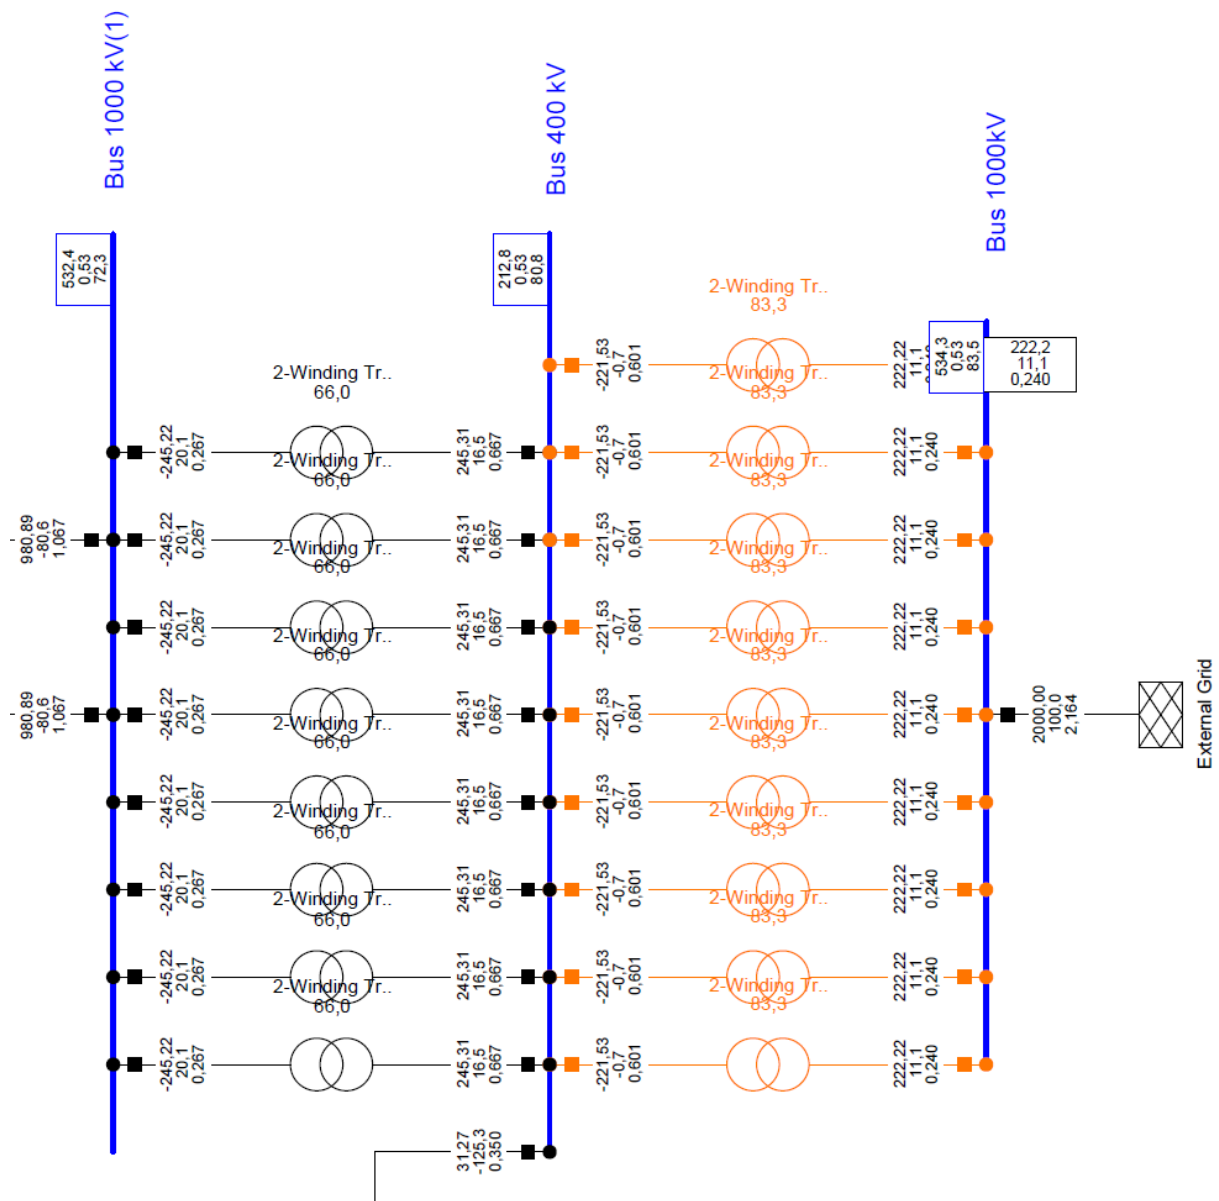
Bus 1000 kV(1)

532,4
0,53
72,3

Bus 400 kV

212,8
0,53
80,8

Bus 1000kV

534,3
0,53
83,5

222,2
11,1
0,240

2-Winding Tr..
83,3

-221,53
-0,7
0,601

2-Winding Tr..
83,3

222,22
11,1

2-Winding Tr..
66,0

-245,22
20,1
0,267

2-Winding Tr..
66,0

245,31
16,5
0,667

-221,53
-0,7
0,601

2-Winding Tr..
83,3

222,22
11,1
0,240

980,89
-80,6
1,067

-245,22
20,1
0,267

2-Winding Tr..
66,0

245,31
16,5
0,667

-221,53
-0,7
0,601

2-Winding Tr..
83,3

222,22
11,1
0,240

-245,22
20,1
0,267

2-Winding Tr..
66,0

245,31
16,5
0,667

-221,53
-0,7
0,601

2-Winding Tr..
83,3

222,22
11,1
0,240

980,89
-80,6
1,067

-245,22
20,1
0,267

2-Winding Tr..
66,0

245,31
16,5
0,667

-221,53
-0,7
0,601

2-Winding Tr..
83,3

222,22
11,1
0,240

2000,00
100,0
2,164

External Grid

-245,22
20,1
0,267

2-Winding Tr..
66,0

245,31
16,5
0,667

-221,53
-0,7
0,601

2-Winding Tr..
83,3

222,22
11,1
0,240

-245,22
20,1
0,267

2-Winding Tr..
66,0

245,31
16,5
0,667

-221,53
-0,7
0,601

2-Winding Tr..
83,3

222,22
11,1
0,240

-245,22
20,1
0,267

2-Winding Tr..
66,0

245,31
16,5
0,667

-221,53
-0,7
0,601

2-Winding Tr..
83,3

222,22
11,1
0,240

-245,22
20,1
0,267

245,31
16,5
0,667

-221,53
-0,7
0,601

222,22
11,1
0,240

31,27
-125,3
0,350